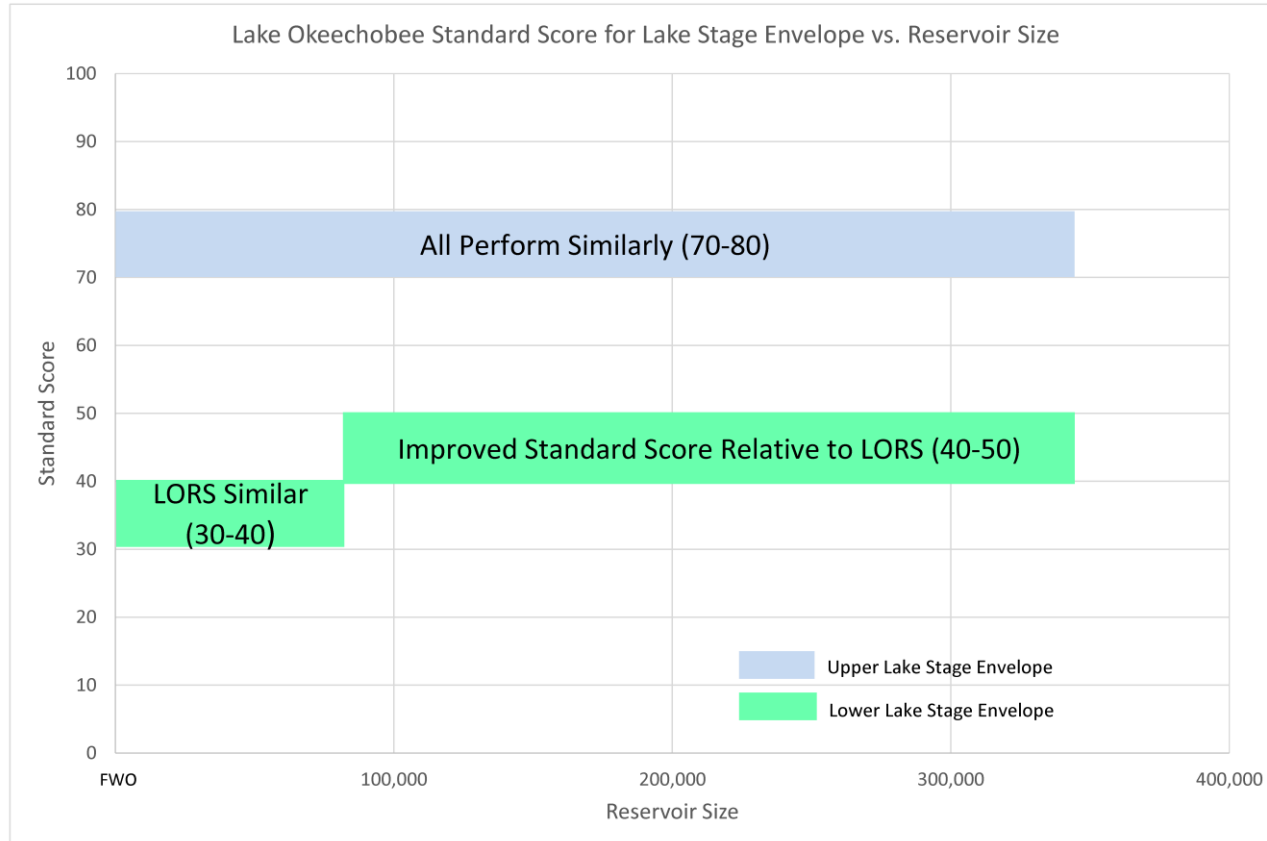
Lake Okeechobee Standard Score for Lake Stage Envelope vs. Reservoir Size

Standard Score

100
90
80
70
60
50
40
30
20
10
0

All Perform Similarly (70-80)

Improved Standard Score Relative to LORS (40-50)

LORS Similar (30-40)

Upper Lake Stage Envelope
Lower Lake Stage Envelope

FWO
100,000
200,000
300,000
400,000

Reservoir Size